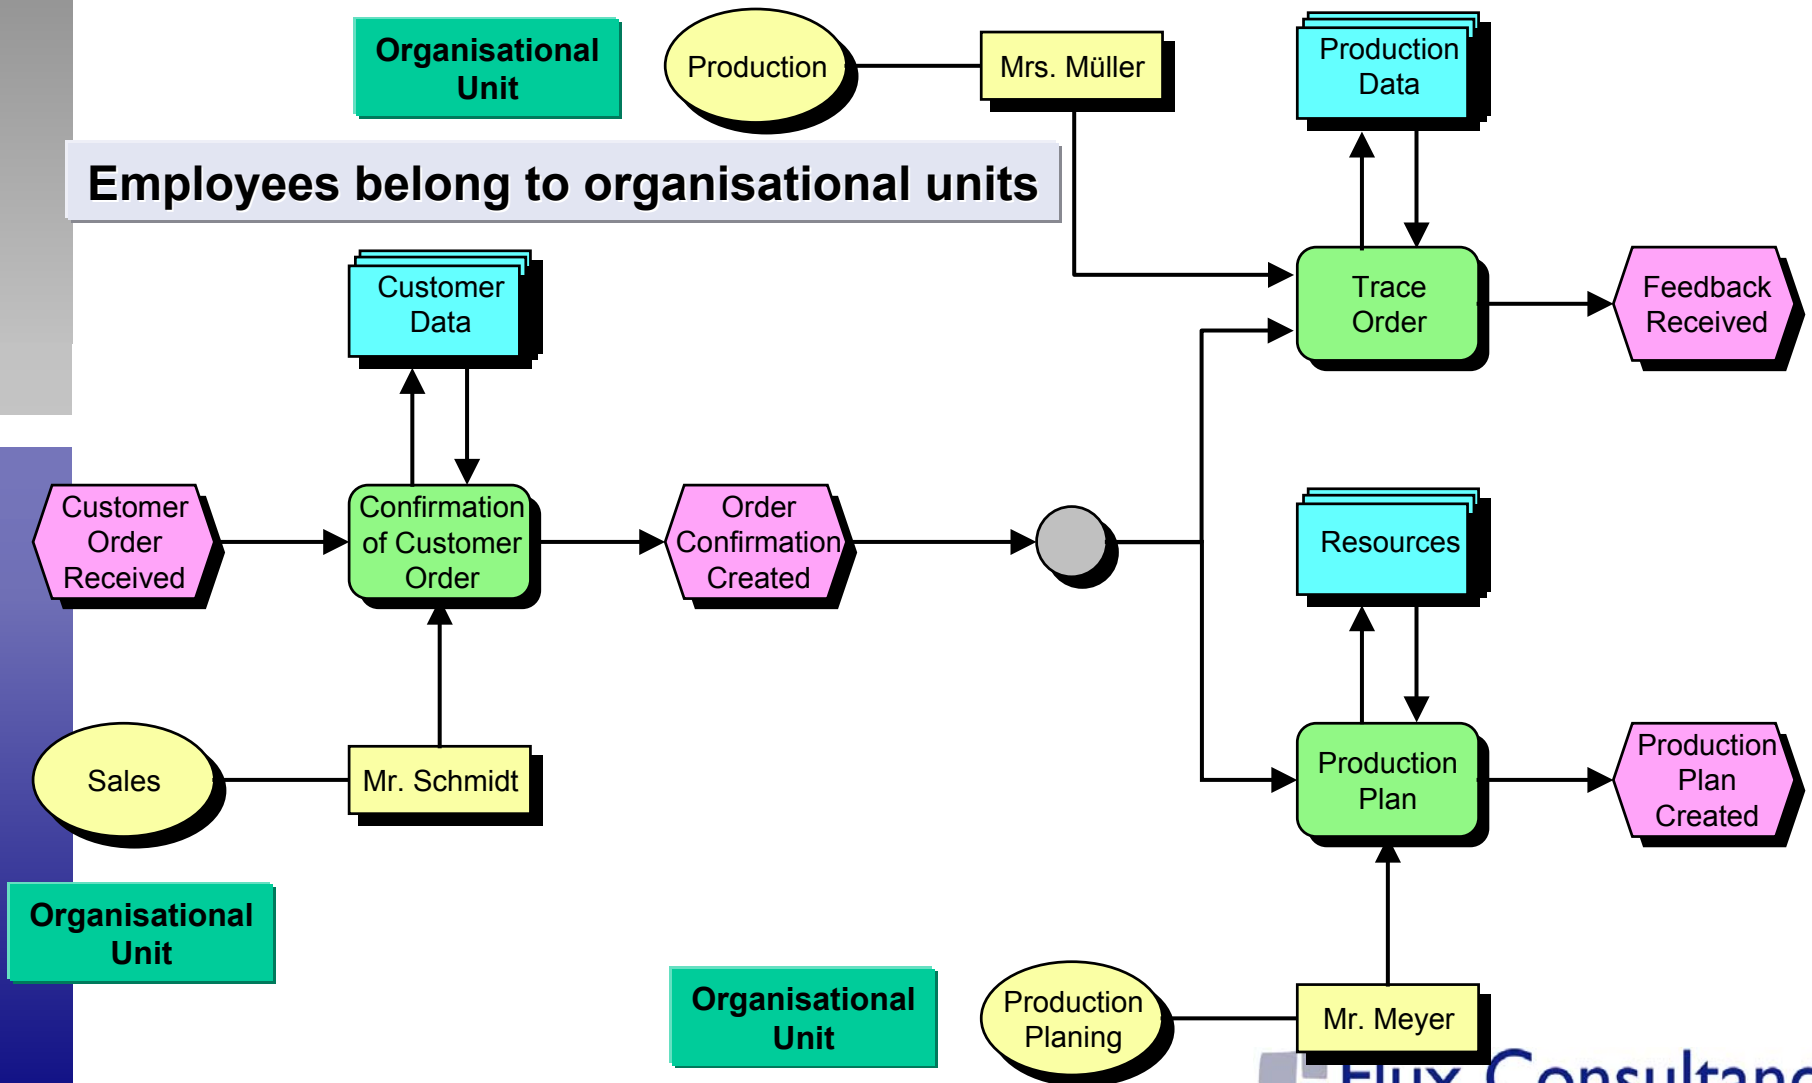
Organisational Unit

Production

Mrs. Müller

Production Data

Employees belong to organisational units

Customer Data

Trace Order

Feedback Received

Customer Order Received

Confirmation of Customer Order

Order Confirmation Created

Resources

Sales

Mr. Schmidt

Production Plan

Production Plan Created

Organisational Unit

Organisational Unit

Production Planing

Mr. Meyer

Flux Consultanc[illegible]